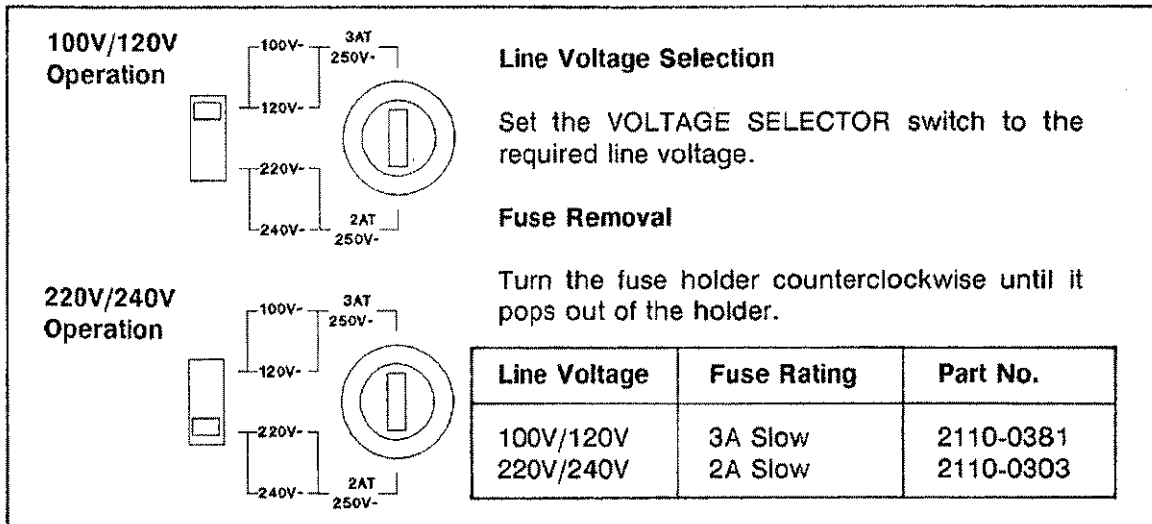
100V/120V
Operation

100V-
120V-
3AT
250V-
220V-
240V-
2AT
250V-

220V/240V
Operation

100V-
120V-
3AT
250V-
220V-
240V-
2AT
250V-

Line Voltage Selection

Set the VOLTAGE SELECTOR switch to the required line voltage.

Fuse Removal

Turn the fuse holder counterclockwise until it pops out of the holder.

| Line Voltage | Fuse Rating | Part No. |
|---|---|---|
| 100V/120V<br>220V/240V | 3A Slow<br>2A Slow | 2110-0381<br>2110-0303 |